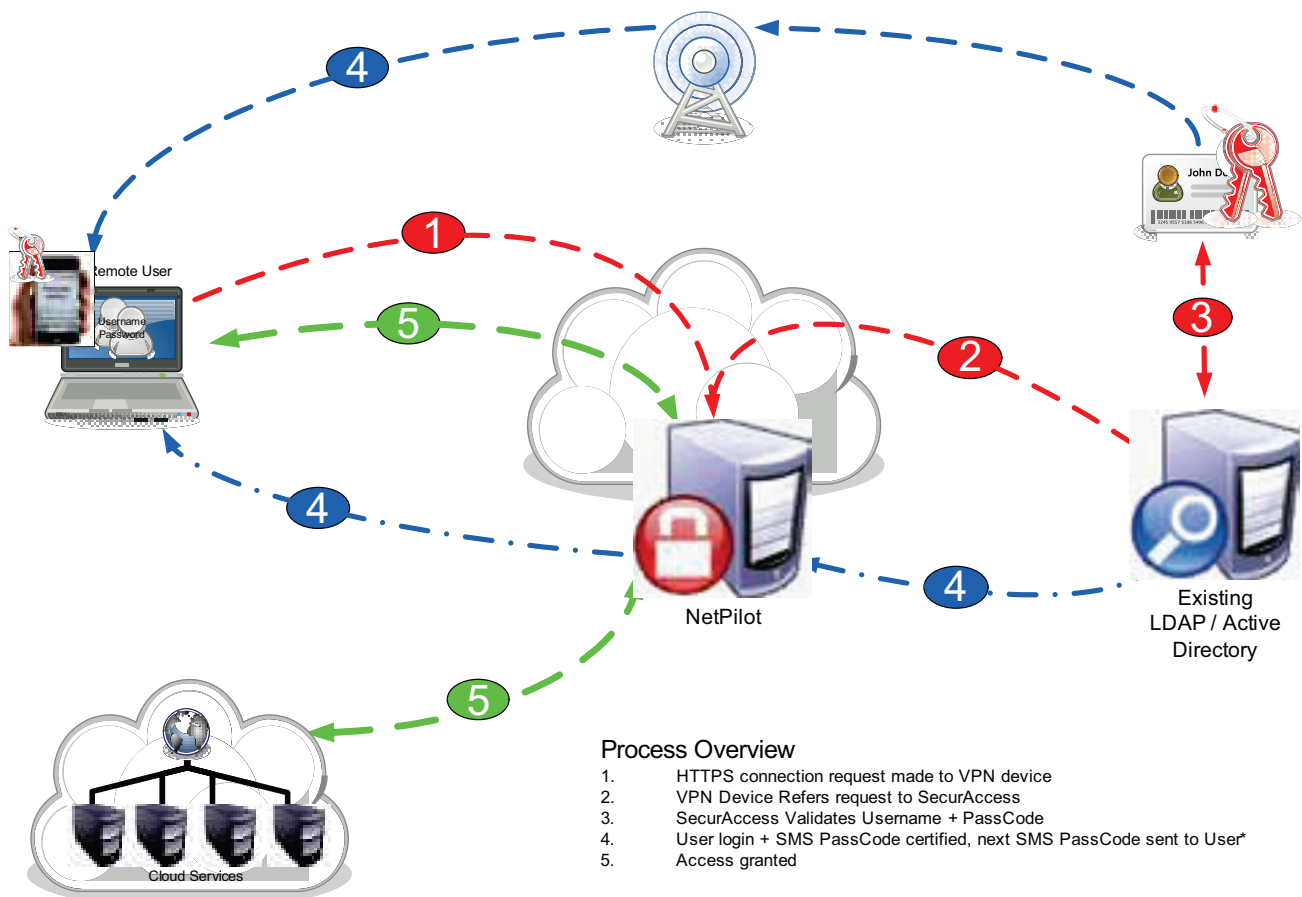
4

John D

Remote User

Username
Password

1

5

2

3

4

4

NetPilot

Existing
LDAP / Active
Directory

5

Cloud Services

Process Overview
1. HTTPS connection request made to VPN device
2. VPN Device Refers request to SecurAccess
3. SecurAccess Validates Username + PassCode
4. User login + SMS PassCode certified, next SMS PassCode sent to User*
5. Access granted